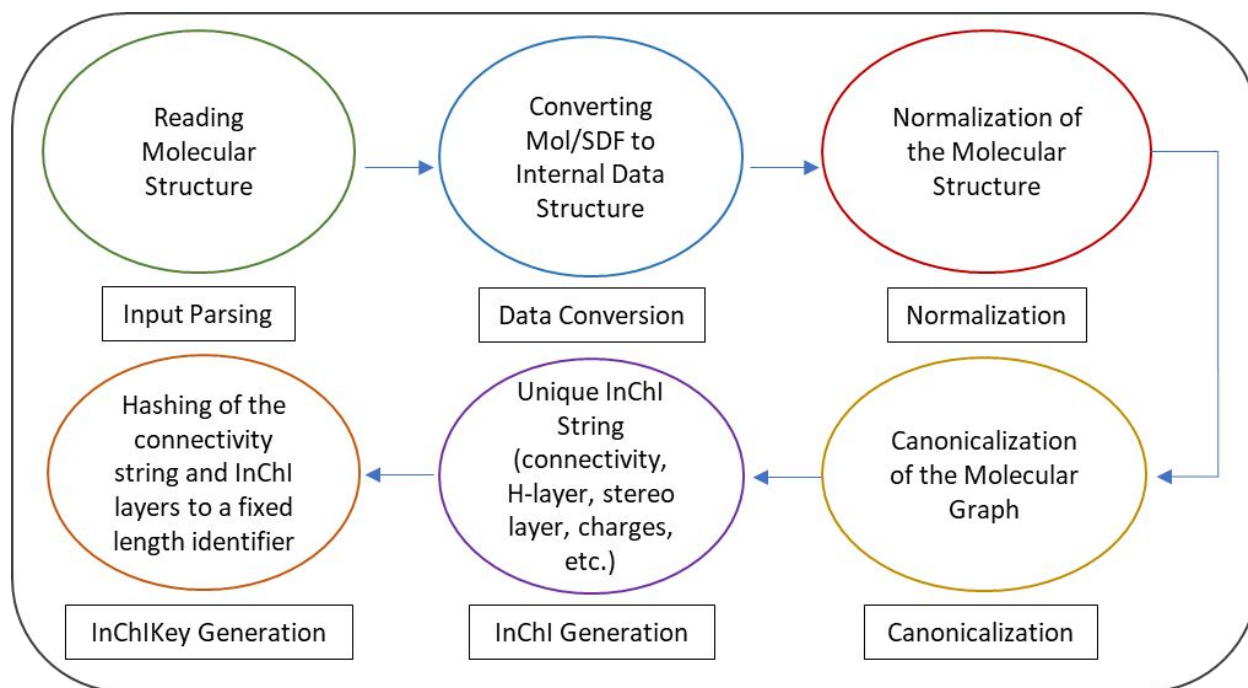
Reading Molecular Structure

Input Parsing

Converting Mol/SDF to Internal Data Structure

Data Conversion

Normalization of the Molecular Structure

Normalization

Canonicalization of the Molecular Graph

Canonicalization

Unique InChI String (connectivity, H-layer, stereo layer, charges, etc.)

InChI Generation

Hashing of the connectivity string and InChI layers to a fixed length identifier

InChIKey Generation